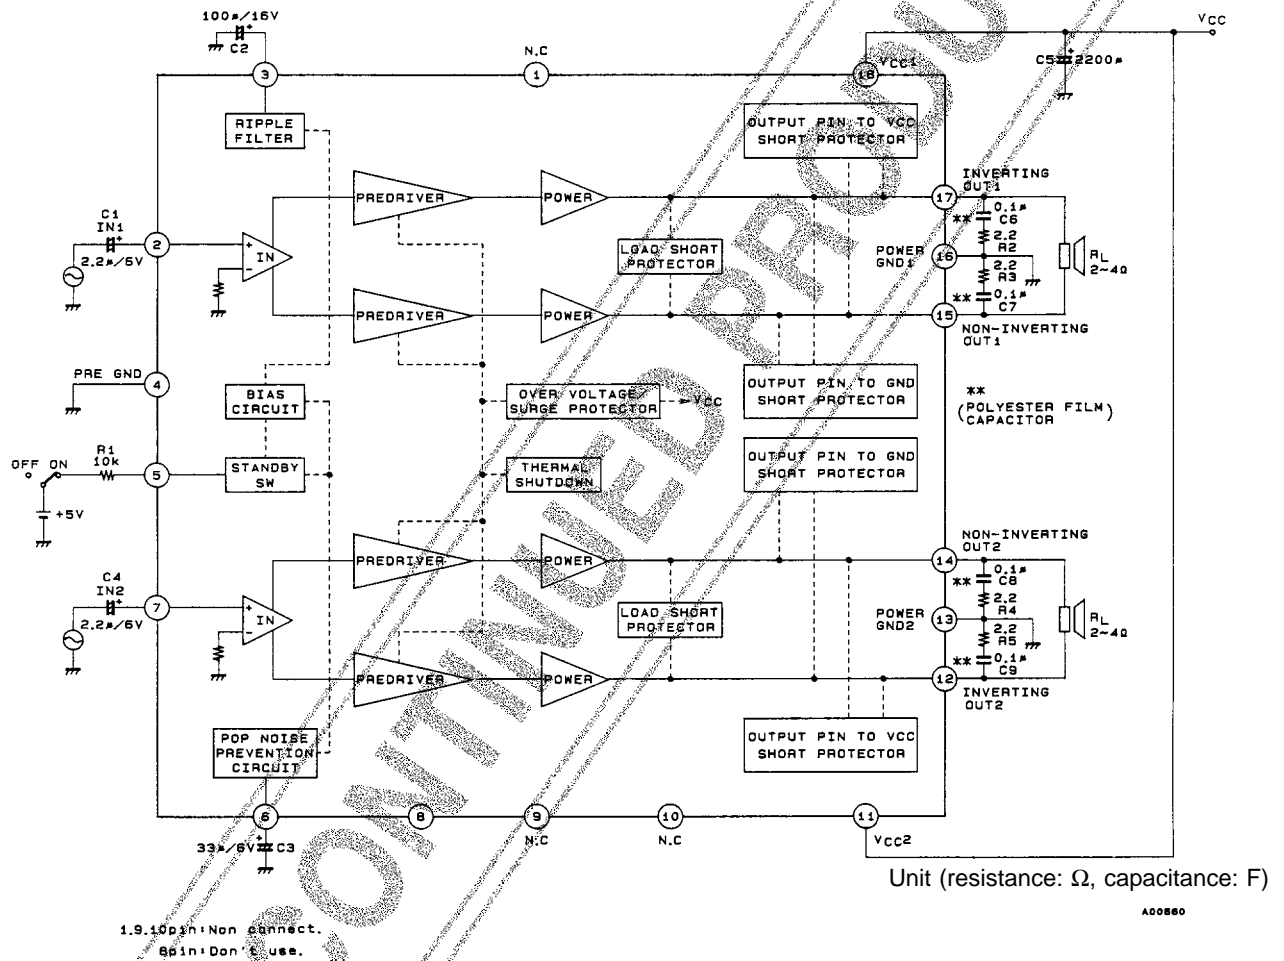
100µ/16V
C2
3
N.C
1
18
VCC1
VCC
C5 2200µ
RIPPLE FILTER
OUTPUT PIN TO VCC SHORT PROTECTOR
PREDRIVER
POWER
17
INVERTING OUT1
C1
IN1
2
IN
2.2µ/6V
LOAD SHORT PROTECTOR
** 0.1µ C6
2.2 R2
POWER GND1
16
2.2 R3
** 0.1µ C7
RL 2~4Ω
PREDRIVER
POWER
15
NON-INVERTING OUT1
PRE GND
4
BIAS CIRCUIT
OVER VOLTAGE SURGE PROTECTOR
VCC
OUTPUT PIN TO GND SHORT PROTECTOR
**
(POLYESTER FILM CAPACITOR)
OFF ON
R1
10k
5
STANDBY SW
THERMAL SHUTDOWN
OUTPUT PIN TO GND SHORT PROTECTOR
+5V
PREDRIVER
POWER
14
NON-INVERTING OUT2
C4
IN2
7
IN
2.2µ/6V
** 0.1µ C8
2.2 R4
LOAD SHORT PROTECTOR
POWER GND2
13
2.2 R5
RL 2~4Ω
** 0.1µ C9
PREDRIVER
POWER
12
INVERTING OUT2
POP NOISE PREVENTION CIRCUIT
OUTPUT PIN TO VCC SHORT PROTECTOR
6
8
9
10
11
33µ/6V C3
N.C
N.C
VCC2
Unit (resistance: Ω, capacitance: F)
A00560
1.9.10pin:Non connect.
8pin:Don't use.